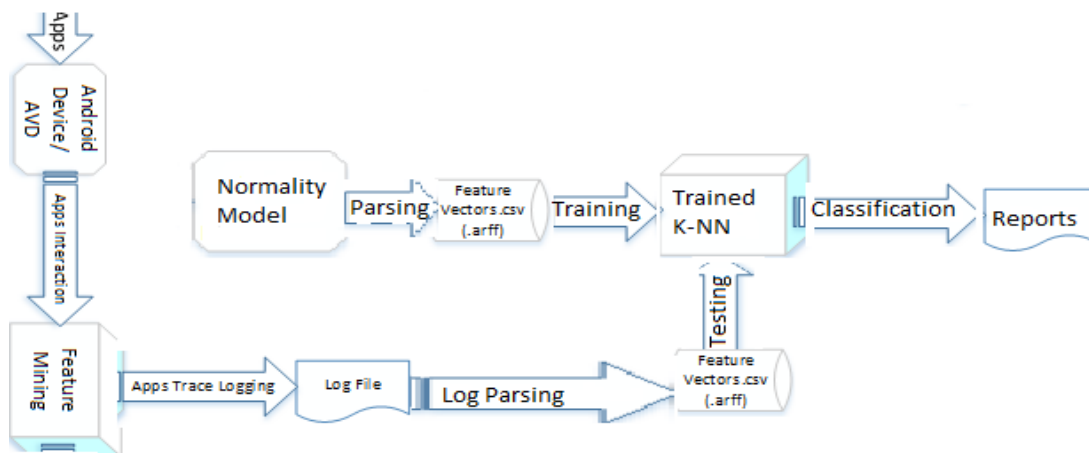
Apps

Android Device/ AVD

Apps Interaction

Feature Mining

Normality Model

Parsing

Feature Vectors.csv (.arff)

Training

Trained K-NN

Classification

Reports

Testing

Apps Trace Logging

Log File

Log Parsing

Feature Vectors.csv (.arff)